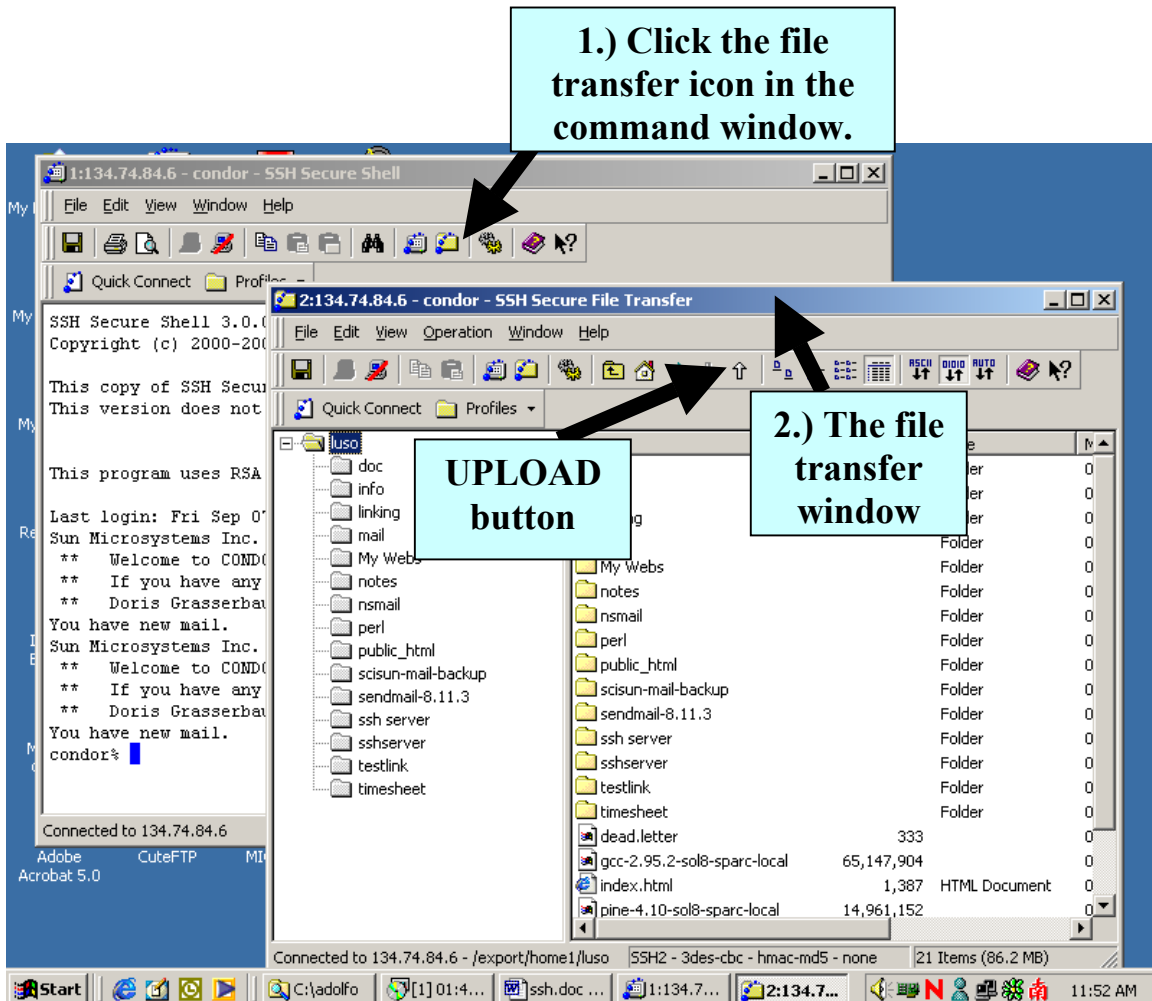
1.) Click the file transfer icon in the command window.

1:134.74.84.6 - condor - SSH Secure Shell

File Edit View Window Help

Quick Connect Profiles

SSH Secure Shell 3.0.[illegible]
Copyright (c) 2000-200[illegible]

This copy of SSH Secu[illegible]
This version does not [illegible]

This program uses RSA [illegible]

Last login: Fri Sep 0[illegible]
Sun Microsystems Inc.
** Welcome to COND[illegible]
** If you have any
** Doris Grasserba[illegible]
You have new mail.
Sun Microsystems Inc.
** Welcome to COND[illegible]
** If you have any
** Doris Grasserba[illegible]
You have new mail.
condor%

Connected to 134.74.84.6

2:134.74.84.6 - condor - SSH Secure File Transfer

File Edit View Operation Window Help

Quick Connect Profiles

2.) The file transfer window

UPLOAD button

luso
doc
info
linking
mail
My Webs
notes
nsmail
perl
public_html
scisun-mail-backup
sendmail-8.11.3
ssh server
sshserver
testlink
timesheet

| | | | |
|---|---|---|---|
| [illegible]ng | | Folder | 0 |
| My Webs | | Folder | 0 |
| notes | | Folder | 0 |
| nsmail | | Folder | 0 |
| perl | | Folder | 0 |
| public_html | | Folder | 0 |
| scisun-mail-backup | | Folder | 0 |
| sendmail-8.11.3 | | Folder | 0 |
| ssh server | | Folder | 0 |
| sshserver | | Folder | 0 |
| testlink | | Folder | 0 |
| timesheet | | Folder | 0 |
| dead.letter | 333 | | 0 |
| gcc-2.95.2-sol8-sparc-local | 65,147,904 | | 0 |
| index.html | 1,387 | HTML Document | 0 |
| pine-4.10-sol8-sparc-local | 14,961,152 | | 0 |

Connected to 134.74.84.6 - /export/home1/luso SSH2 - 3des-cbc - hmac-md5 - none 21 Items (86.2 MB)

Adobe Acrobat 5.0 CuteFTP

Start C:\adolfo [1] 01:4... ssh.doc ... 1:134.7... 2:134.7... 11:52 AM